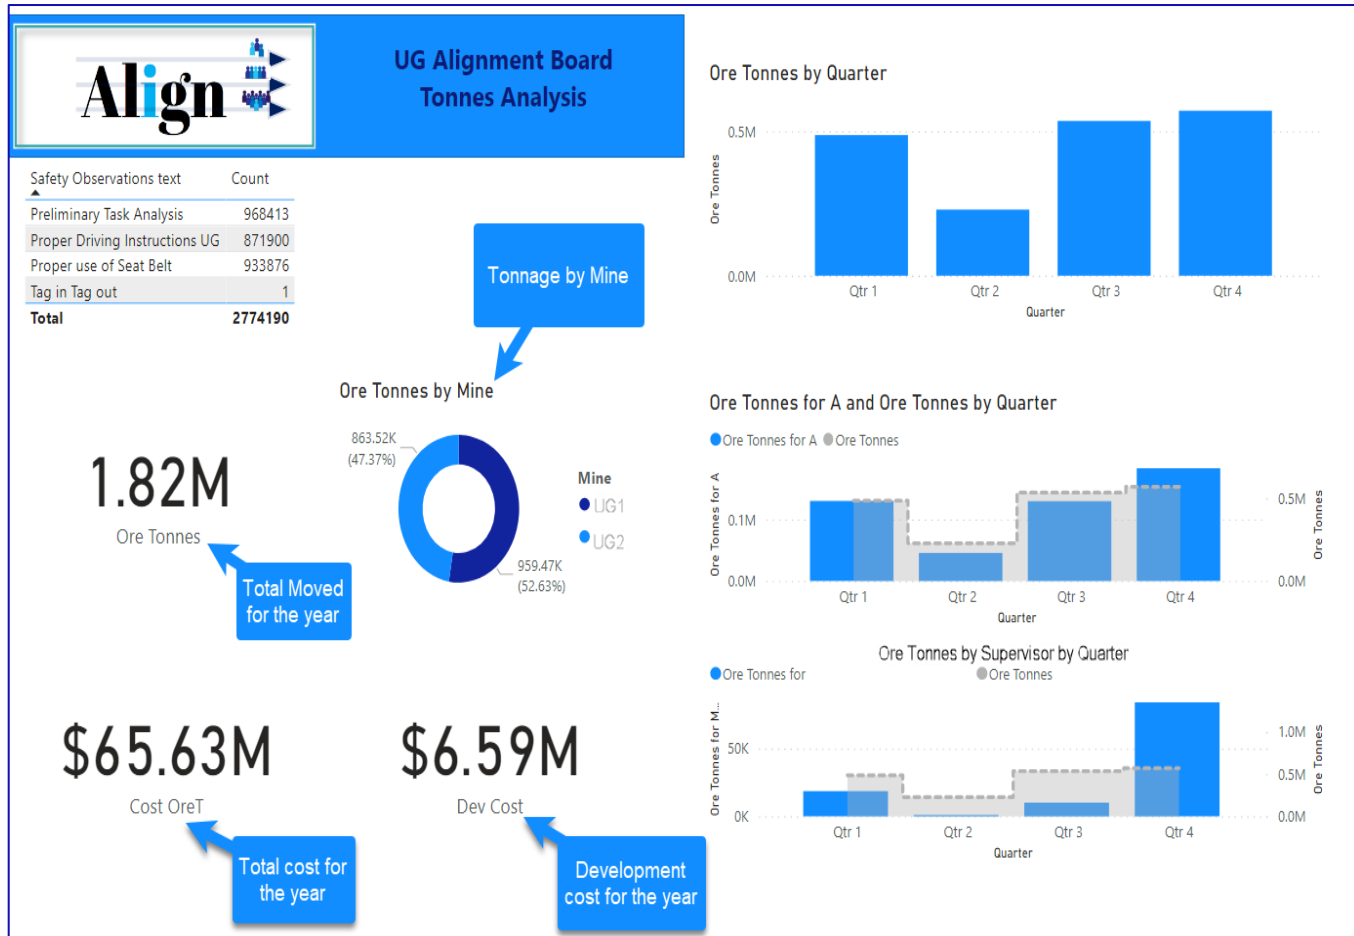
Align

UG Alignment Board
Tonnes Analysis

| Safety Observations text | Count |
|---|---|
| Preliminary Task Analysis | 968413 |
| Proper Driving Instructions UG | 871900 |
| Proper use of Seat Belt | 933876 |
| Tag in Tag out | 1 |
| Total | 2774190 |

Tonnage by Mine

Ore Tonnes by Mine

863.52K (47.37%)

959.47K (52.63%)

Mine
UG1
UG2

1.82M
Ore Tonnes

Total Moved for the year

$65.63M
Cost OreT

Total cost for the year

$6.59M
Dev Cost

Development cost for the year

Ore Tonnes by Quarter

Ore Tonnes
0.5M
0.0M
Qtr 1
Qtr 2
Qtr 3
Qtr 4
Quarter

Ore Tonnes for A and Ore Tonnes by Quarter

Ore Tonnes for A  Ore Tonnes

Ore Tonnes for A
0.1M
0.0M
Qtr 1
Qtr 2
Qtr 3
Qtr 4
Quarter
0.5M
0.0M
Ore Tonnes

Ore Tonnes by Supervisor by Quarter

Ore Tonnes for
Ore Tonnes

Ore Tonnes for M...
50K
0K
Qtr 1
Qtr 2
Qtr 3
Qtr 4
Quarter
1.0M
0.5M
0.0M
Ore Tonnes